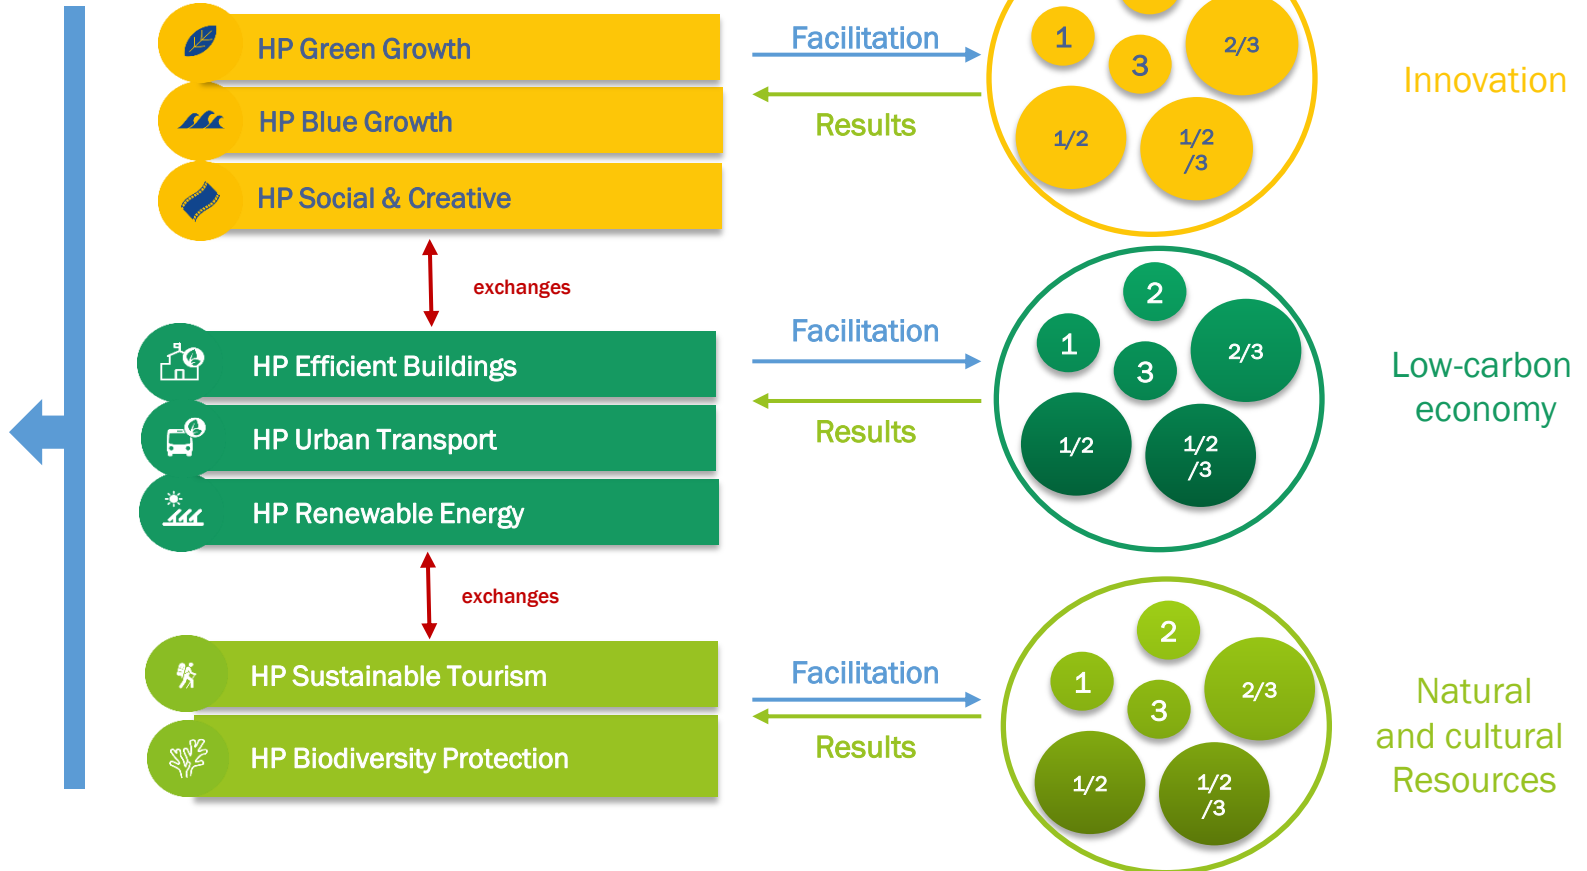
HP Green Growth
HP Blue Growth
HP Social & Creative

Facilitation
Results

1
3
2/3
1/2
1/2 /3

Innovation

exchanges

HP Efficient Buildings
HP Urban Transport
HP Renewable Energy

Facilitation
Results

2
1
3
2/3
1/2
1/2 /3

Low-carbon economy

exchanges

HP Sustainable Tourism
HP Biodiversity Protection

Facilitation
Results

2
1
3
2/3
1/2
1/2 /3

Natural and cultural Resources